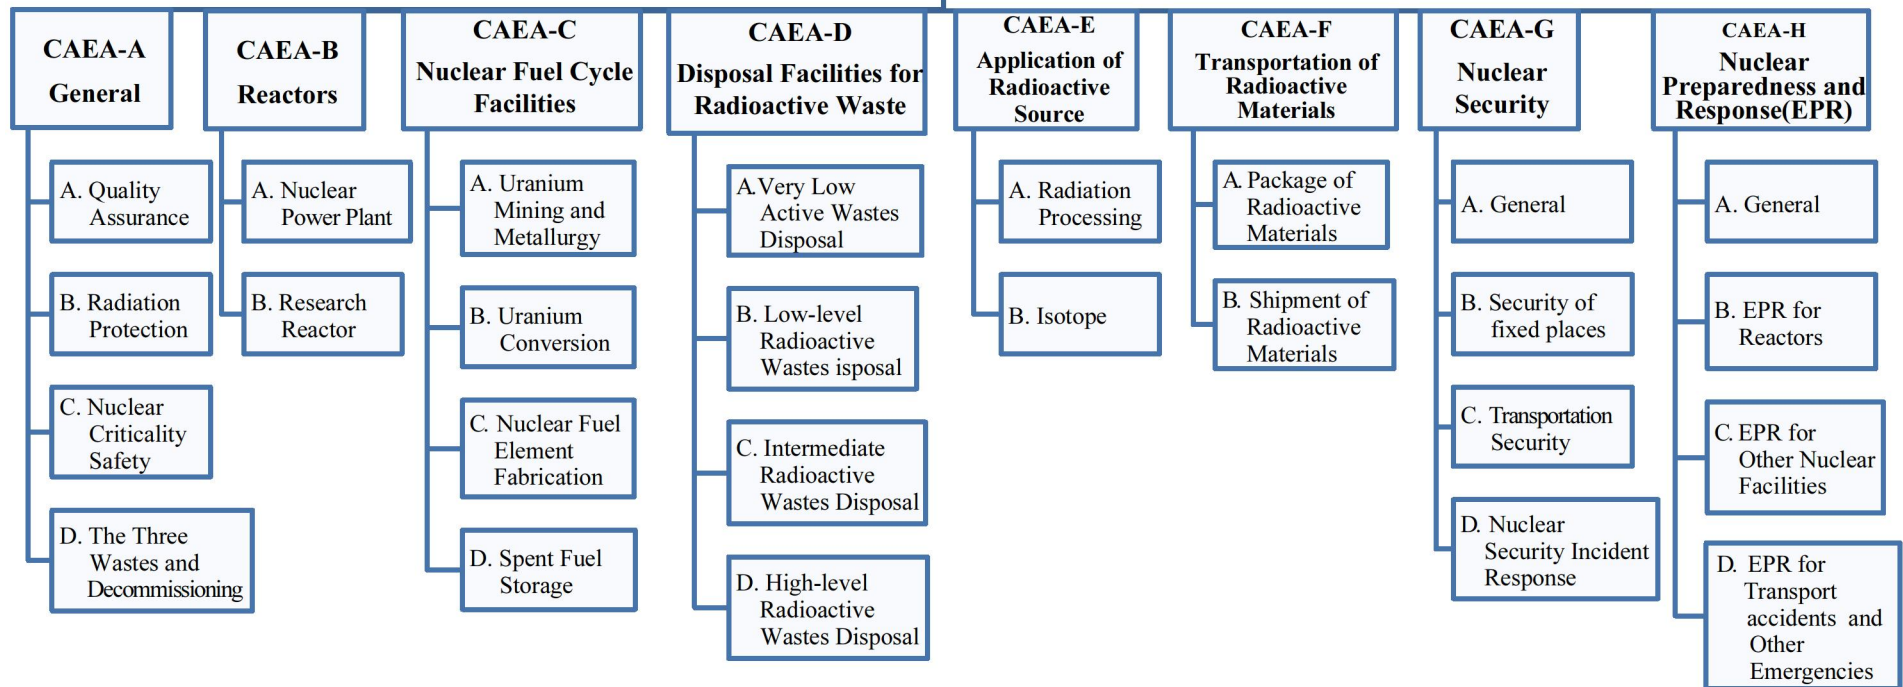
CAEA-A
General

A. Quality Assurance

B. Radiation Protection

C. Nuclear Criticality Safety

D. The Three Wastes and Decommissioning

CAEA-B
Reactors

A. Nuclear Power Plant

B. Research Reactor

CAEA-C
Nuclear Fuel Cycle Facilities

A. Uranium Mining and Metallurgy

B. Uranium Conversion

C. Nuclear Fuel Element Fabrication

D. Spent Fuel Storage

CAEA-D
Disposal Facilities for Radioactive Waste

A.Very Low Active Wastes Disposal

B. Low-level Radioactive Wastes isposal

C. Intermediate Radioactive Wastes Disposal

D. High-level Radioactive Wastes Disposal

CAEA-E
Application of Radioactive Source

A. Radiation Processing

B. Isotope

CAEA-F
Transportation of Radioactive Materials

A. Package of Radioactive Materials

B. Shipment of Radioactive Materials

CAEA-G
Nuclear Security

A. General

B. Security of fixed places

C. Transportation Security

D. Nuclear Security Incident Response

CAEA-H
Nuclear Preparedness and Response(EPR)

A. General

B. EPR for Reactors

C. EPR for Other Nuclear Facilities

D. EPR for Transport accidents and Other Emergencies